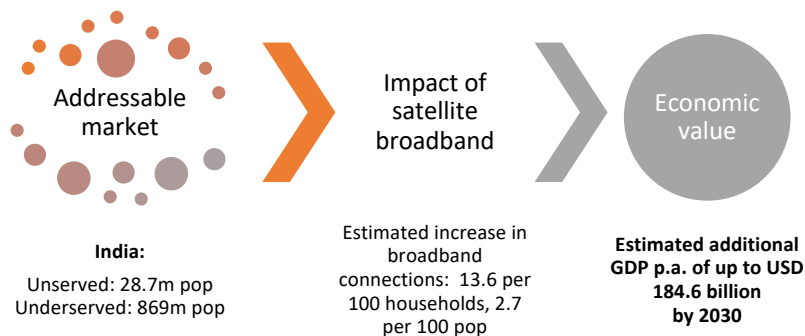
Addressable market

Impact of satellite broadband

Economic value

India:

Unserved: 28.7m pop
Underserved: 869m pop

Estimated increase in broadband connections: 13.6 per 100 households, 2.7 per 100 pop

Estimated additional GDP p.a. of up to USD 184.6 billion by 2030